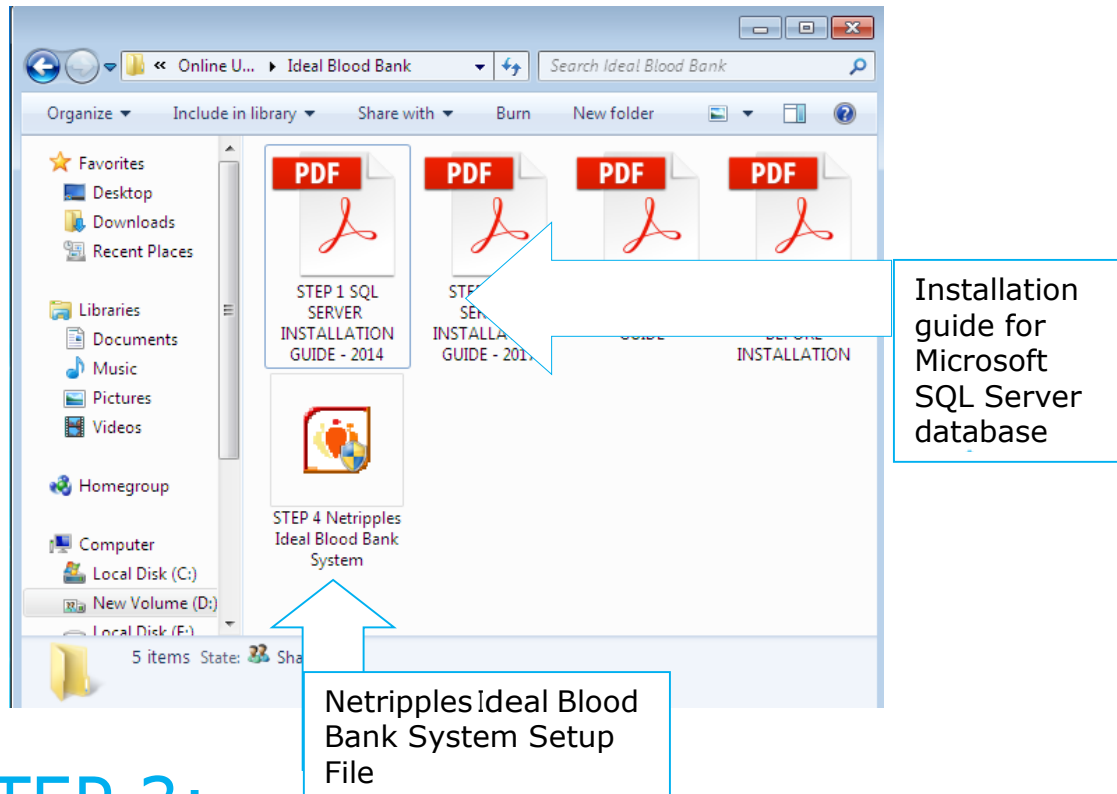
« Online U... ▸ Ideal Blood Bank

Search Ideal Blood Bank

Organize ▾ Include in library ▾ Share with ▾ Burn New folder

Favorites
Desktop
Downloads
Recent Places

Libraries
Documents
Music
Pictures
Videos

Homegroup

Computer
Local Disk (C:)
New Volume (D:)
Local Disk (E:)

PDF
STEP 1 SQL SERVER INSTALLATION GUIDE - 2014

PDF
STE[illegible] SER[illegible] INSTALLA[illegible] GUIDE - 201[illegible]

PDF
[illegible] GUIDE

PDF
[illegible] BEFORE INSTALLATION

STEP 4 Netripples Ideal Blood Bank System

5 items State: Sha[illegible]

Installation guide for Microsoft SQL Server database

Netripples Ideal Blood Bank System Setup File

TEP 3: